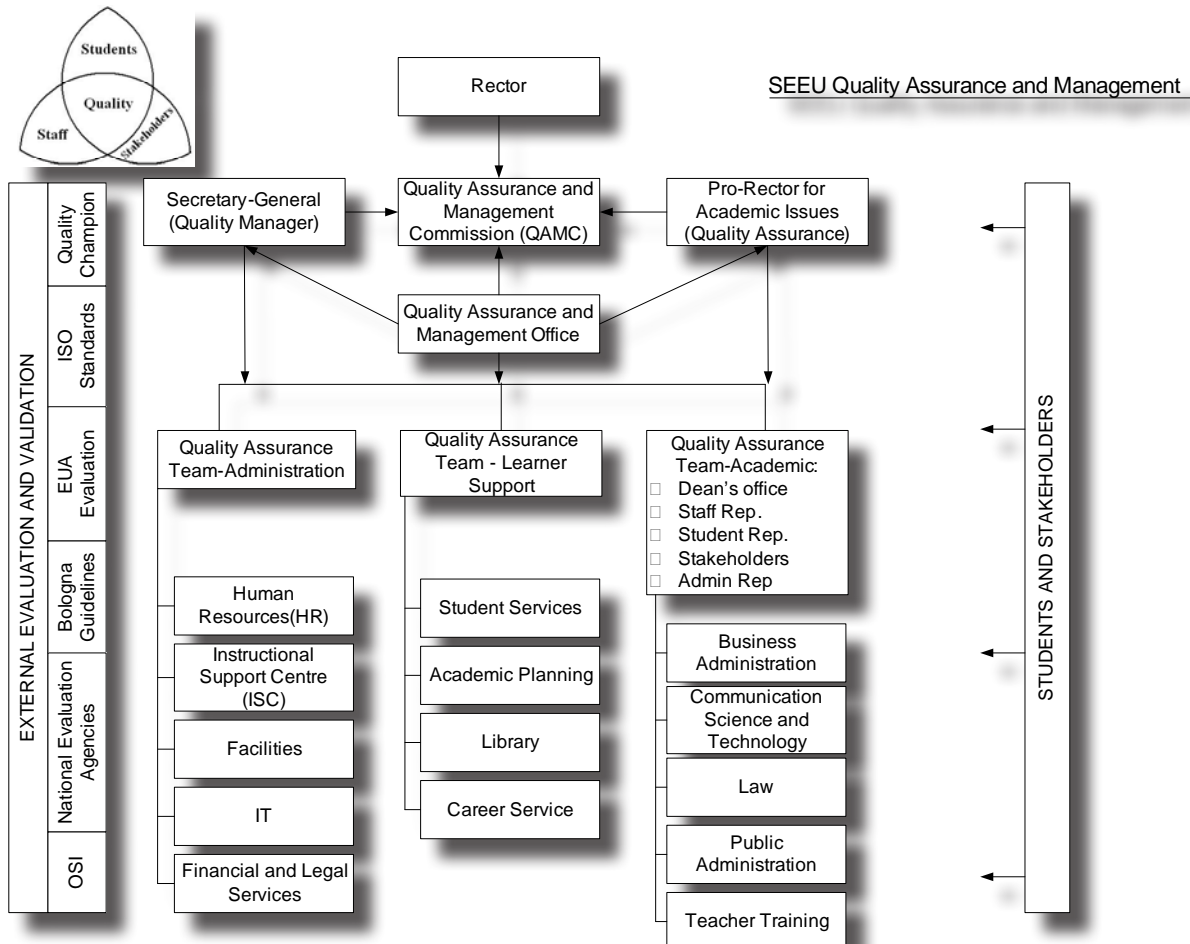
Students
Quality
Staff
Stakeholders

Rector

SEEU Quality Assurance and Management

EXTERNAL EVALUATION AND VALIDATION

Quality Champion

ISO Standards

EUA Evaluation

Bologna Guidelines

National Evaluation Agencies

OSI

Secretary-General (Quality Manager)

Quality Assurance and Management Commission (QAMC)

Pro-Rector for Academic Issues (Quality Assurance)

Quality Assurance and Management Office

Quality Assurance Team-Administration

Quality Assurance Team - Learner Support

Quality Assurance Team-Academic:
Dean's office
Staff Rep.
Student Rep.
Stakeholders
Admin Rep

Human Resources(HR)

Instructional Support Centre (ISC)

Facilities

IT

Financial and Legal Services

Student Services

Academic Planning

Library

Career Service

Business Administration

Communication Science and Technology

Law

Public Administration

Teacher Training

STUDENTS AND STAKEHOLDERS